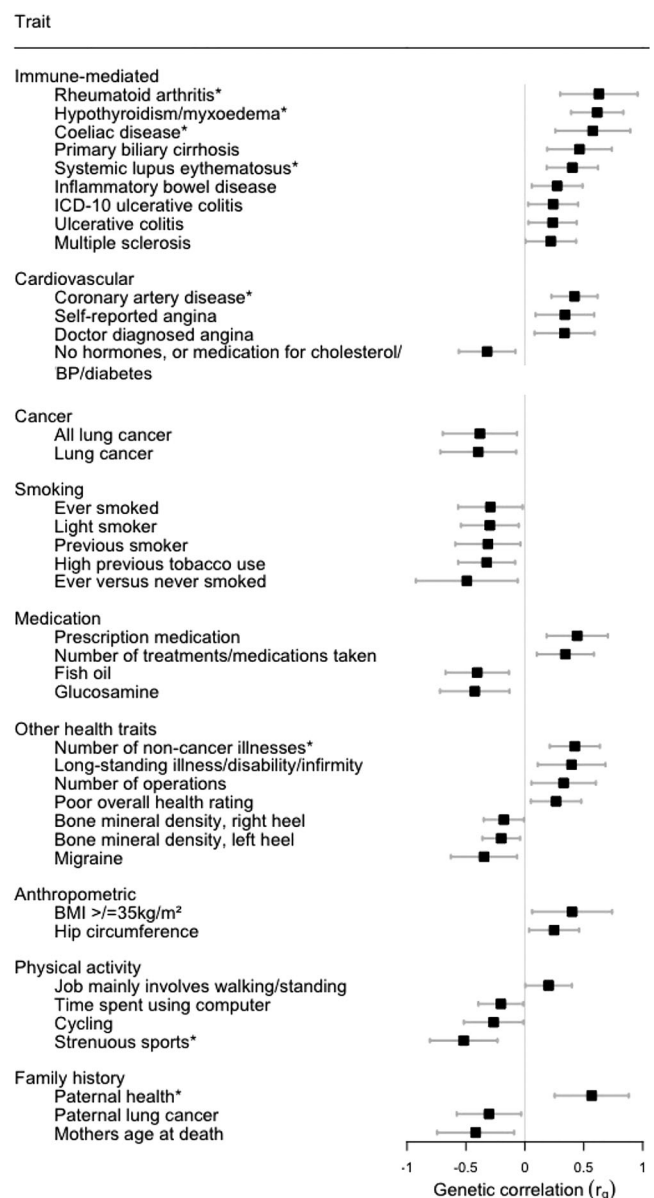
Trait

Immune-mediated
Rheumatoid arthritis*
Hypothyroidism/myxoedema*
Coeliac disease*
Primary biliary cirrhosis
Systemic lupus eythematosus*
Inflammatory bowel disease
ICD-10 ulcerative colitis
Ulcerative colitis
Multiple sclerosis

Cardiovascular
Coronary artery disease*
Self-reported angina
Doctor diagnosed angina
No hormones, or medication for cholesterol/ BP/diabetes

Cancer
All lung cancer
Lung cancer

Smoking
Ever smoked
Light smoker
Previous smoker
High previous tobacco use
Ever versus never smoked

Medication
Prescription medication
Number of treatments/medications taken
Fish oil
Glucosamine

Other health traits
Number of non-cancer illnesses*
Long-standing illness/disability/infirmity
Number of operations
Poor overall health rating
Bone mineral density, right heel
Bone mineral density, left heel
Migraine

Anthropometric
BMI >/=35kg/m²
Hip circumference

Physical activity
Job mainly involves walking/standing
Time spent using computer
Cycling
Strenuous sports*

Family history
Paternal health*
Paternal lung cancer
Mothers age at death

-1 -0.5 0 0.5 1
Genetic correlation ($r_g$)